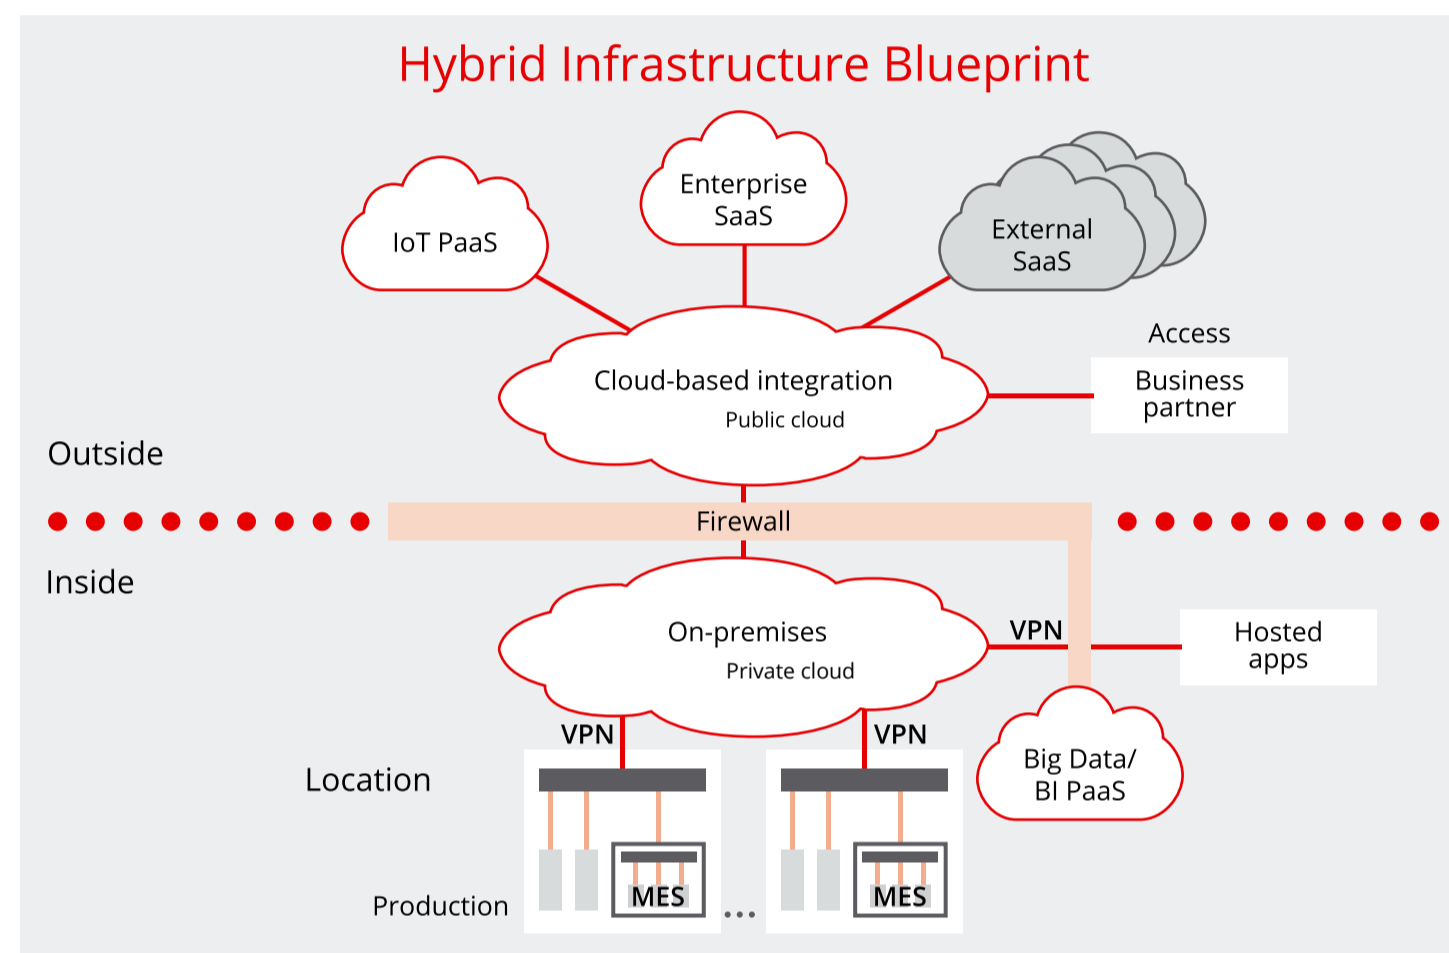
Hybrid Infrastructure Blueprint

IoT PaaS

Enterprise SaaS

External SaaS

Access

Cloud-based integration
Public cloud

Business partner

Outside

Firewall

Inside

On-premises
Private cloud

VPN

Hosted apps

VPN

VPN

Location

Big Data/ BI PaaS

MES

MES

Production

...